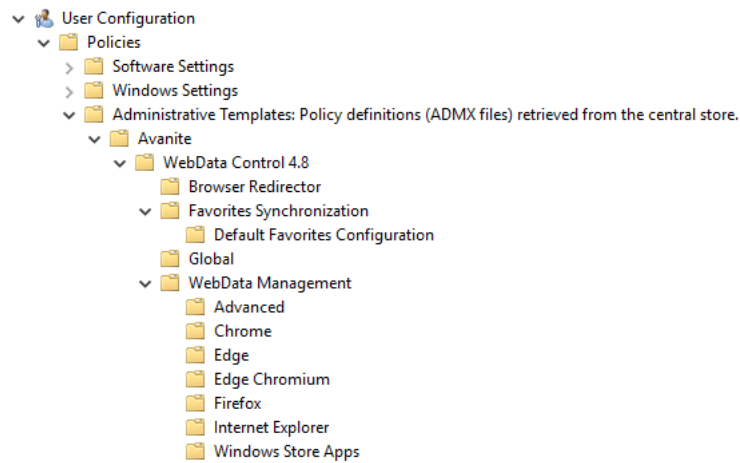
User Configuration
Policies
Software Settings
Windows Settings
Administrative Templates: Policy definitions (ADMX files) retrieved from the central store.
Avanite
WebData Control 4.8
Browser Redirector
Favorites Synchronization
Default Favorites Configuration
Global
WebData Management
Advanced
Chrome
Edge
Edge Chromium
Firefox
Internet Explorer
Windows Store Apps